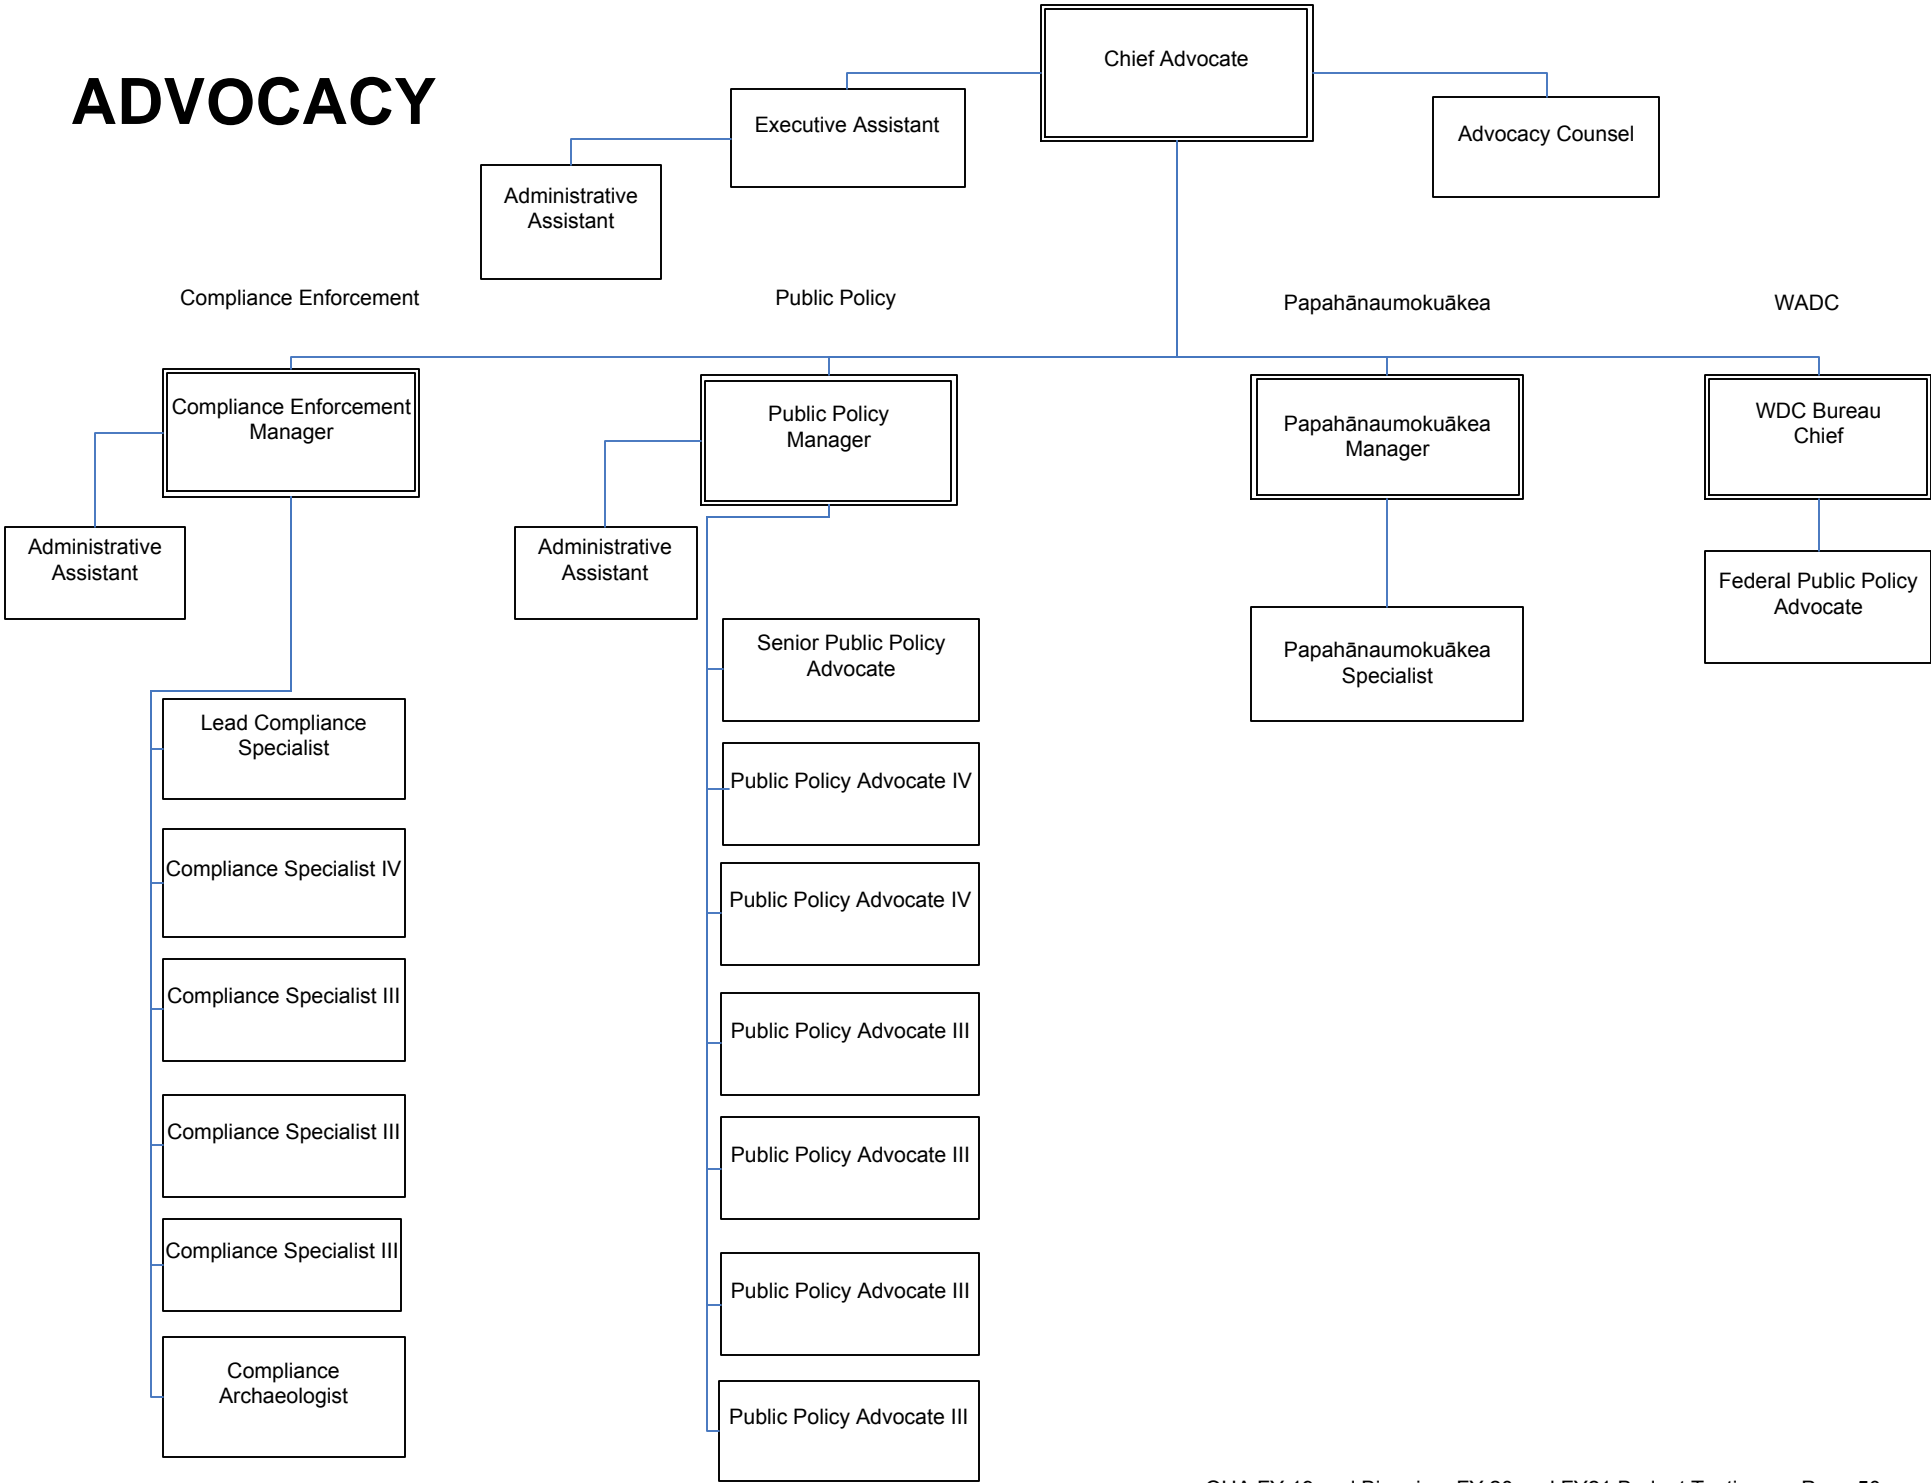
ADVOCACY

Chief Advocate

Executive Assistant

Advocacy Counsel

Administrative Assistant

Compliance Enforcement

Public Policy

Papahānaumokuākea

WADC

Compliance Enforcement Manager

Administrative Assistant

Lead Compliance Specialist

Compliance Specialist IV

Compliance Specialist III

Compliance Specialist III

Compliance Specialist III

Compliance Archaeologist

Public Policy Manager

Administrative Assistant

Senior Public Policy Advocate

Public Policy Advocate IV

Public Policy Advocate IV

Public Policy Advocate III

Public Policy Advocate III

Public Policy Advocate III

Public Policy Advocate III

Papahānaumokuākea Manager

Papahānaumokuākea Specialist

WDC Bureau Chief

Federal Public Policy Advocate

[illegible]